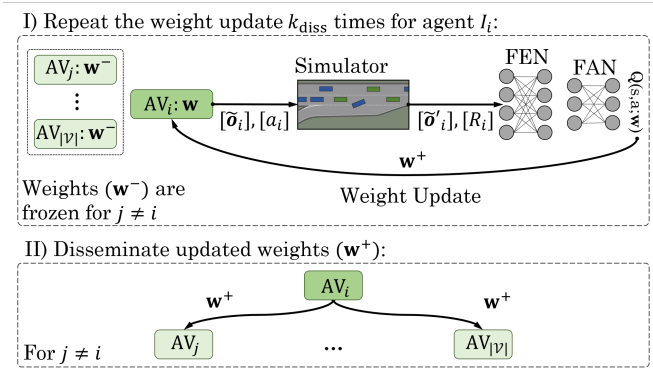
I) Repeat the weight update $k_{\text{diss}}$ times for agent $I_i$:

$\text{AV}_j$: $\mathbf{w}^-$

⋮

$\text{AV}_{|\mathcal{V}|}$: $\mathbf{w}^-$

$\text{AV}_i$: $\mathbf{w}$

Simulator

$[\widetilde{\boldsymbol{o}}_i]$, $[a_i]$

$[\widetilde{\boldsymbol{o}}'_i]$, $[R_i]$

FEN

FAN

$Q(s,a;\mathbf{w})$

$\mathbf{w}^+$

Weights ($\mathbf{w}^-$) are frozen for $j \neq i$

Weight Update

II) Disseminate updated weights ($\mathbf{w}^+$):

$\mathbf{w}^+$

$\text{AV}_i$

$\mathbf{w}^+$

$\text{AV}_j$

...

$\text{AV}_{|\mathcal{V}|}$

For $j \neq i$